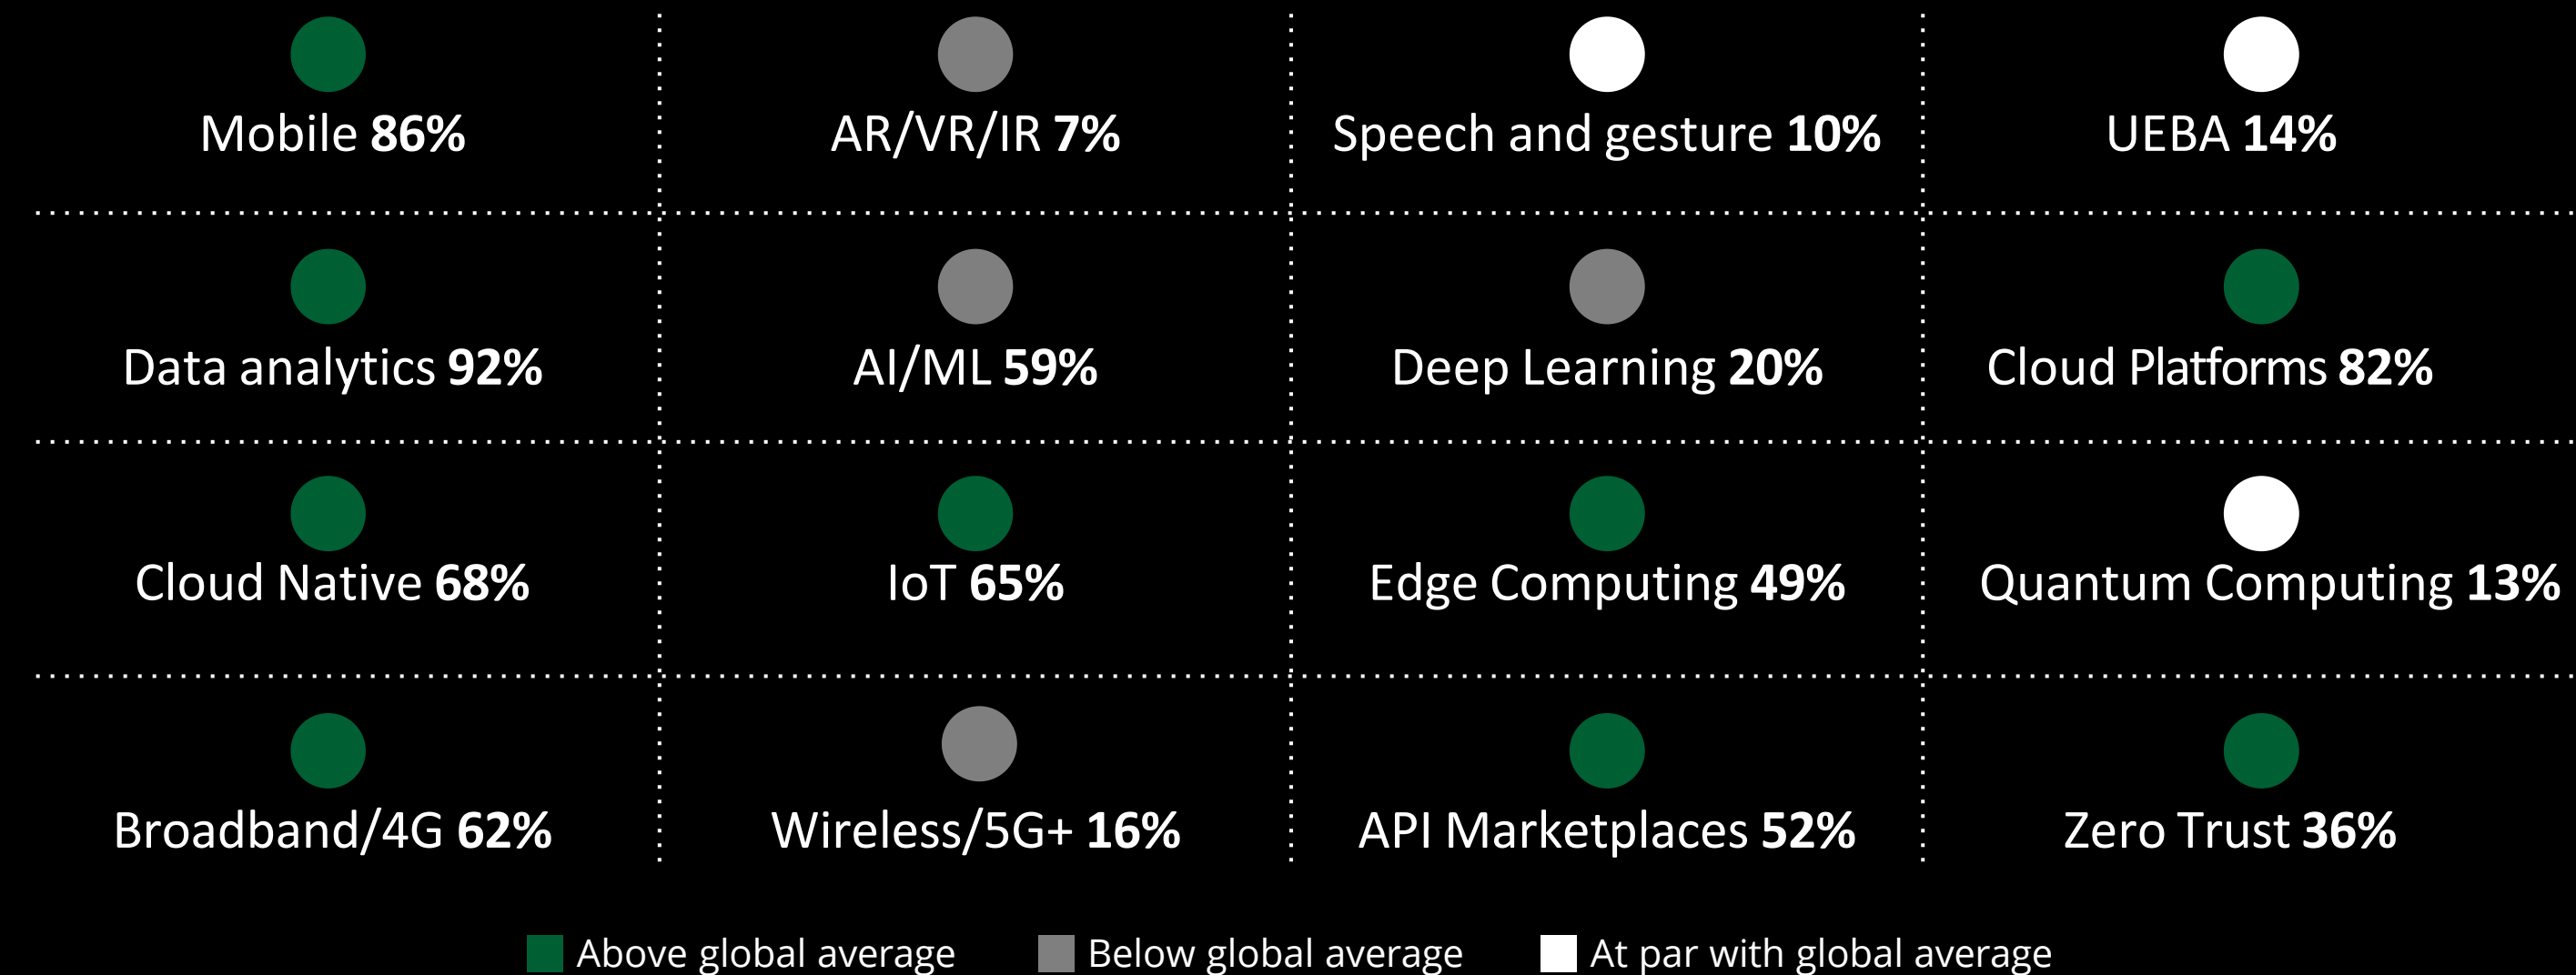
| | | | |
|---|---|---|---|
| Mobile **86%** | AR/VR/IR **7%** | Speech and gesture **10%** | UEBA **14%** |
| Data analytics **92%** | AI/ML **59%** | Deep Learning **20%** | Cloud Platforms **82%** |
| Cloud Native **68%** | IoT **65%** | Edge Computing **49%** | Quantum Computing **13%** |
| Broadband/4G **62%** | Wireless/5G+ **16%** | API Marketplaces **52%** | Zero Trust **36%** |

Above global average Below global average At par with global average